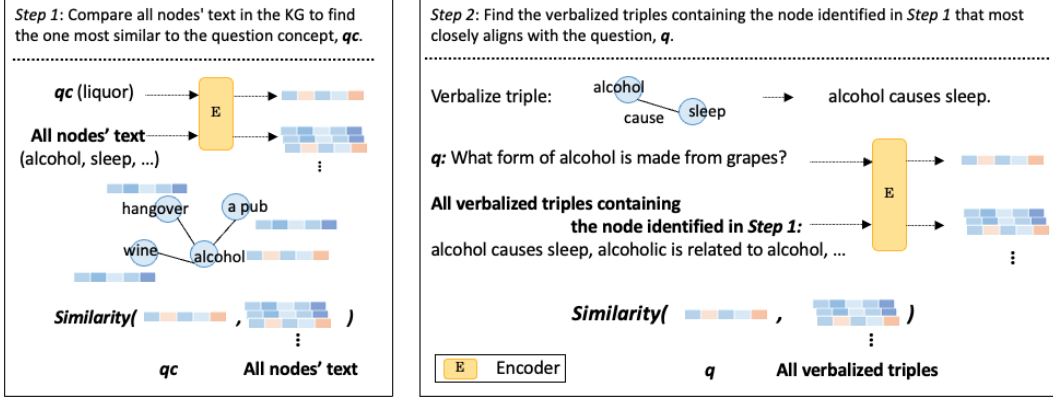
Step 1: Compare all nodes' text in the KG to find the one most similar to the question concept, qc.

qc (liquor)

E

All nodes' text
(alcohol, sleep, ...)

⋮

hangover

a pub

wine

alcohol

Similarity( , )

⋮

qc

All nodes' text

Step 2: Find the verbalized triples containing the node identified in Step 1 that most closely aligns with the question, q.

Verbalize triple:

alcohol

cause

sleep

alcohol causes sleep.

q: What form of alcohol is made from grapes?

E

All verbalized triples containing the node identified in Step 1:
alcohol causes sleep, alcoholic is related to alcohol, ...

⋮

Similarity( , )

⋮

E Encoder

q

All verbalized triples